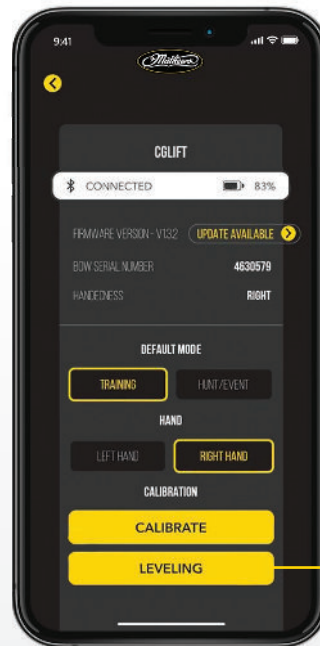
9:41

Mathews

CGLIFT

CONNECTED 83%

FIRMWARE VERSION - V132 UPDATE AVAILABLE

BOW SERIAL NUMBER 4630579

HANDEDNESS RIGHT

DEFAULT MODE

TRAINING HUNT/EVENT

HAND

LEFT HAND RIGHT HAND

CALIBRATION

CALIBRATE

LEVELING